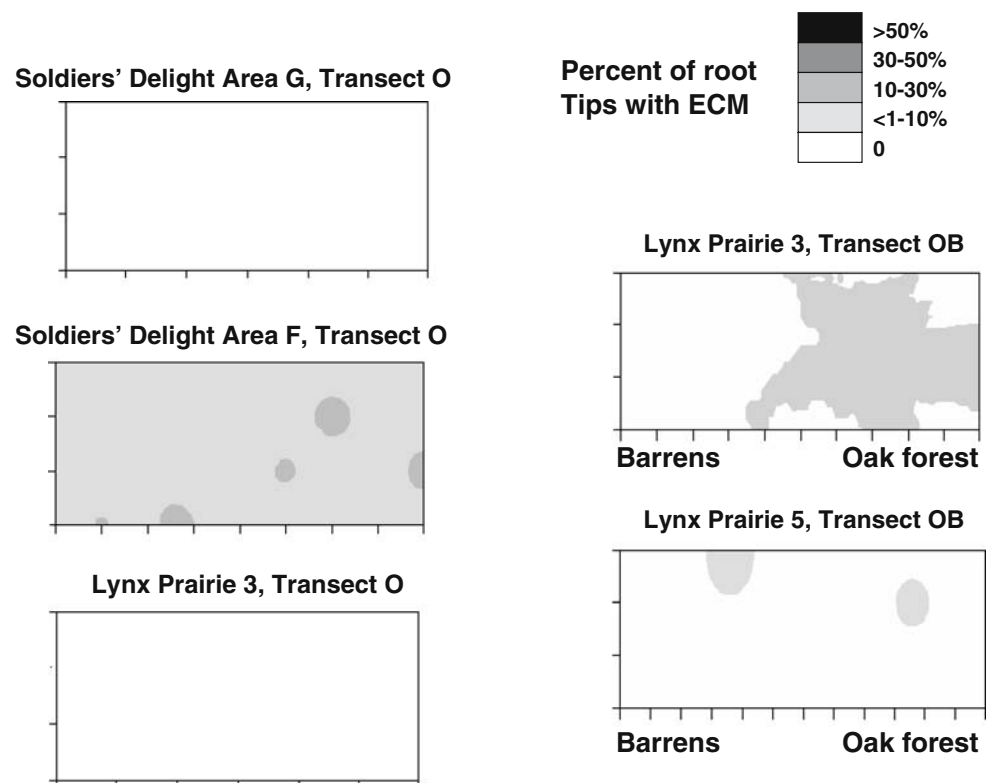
Soldiers' Delight Area G, Transect O

Percent of root Tips with ECM

>50%
30-50%
10-30%
<1-10%
0

Lynx Prairie 3, Transect OB

Soldiers' Delight Area F, Transect O

Barrens
Oak forest

Lynx Prairie 5, Transect OB

Lynx Prairie 3, Transect O

Barrens
Oak forest